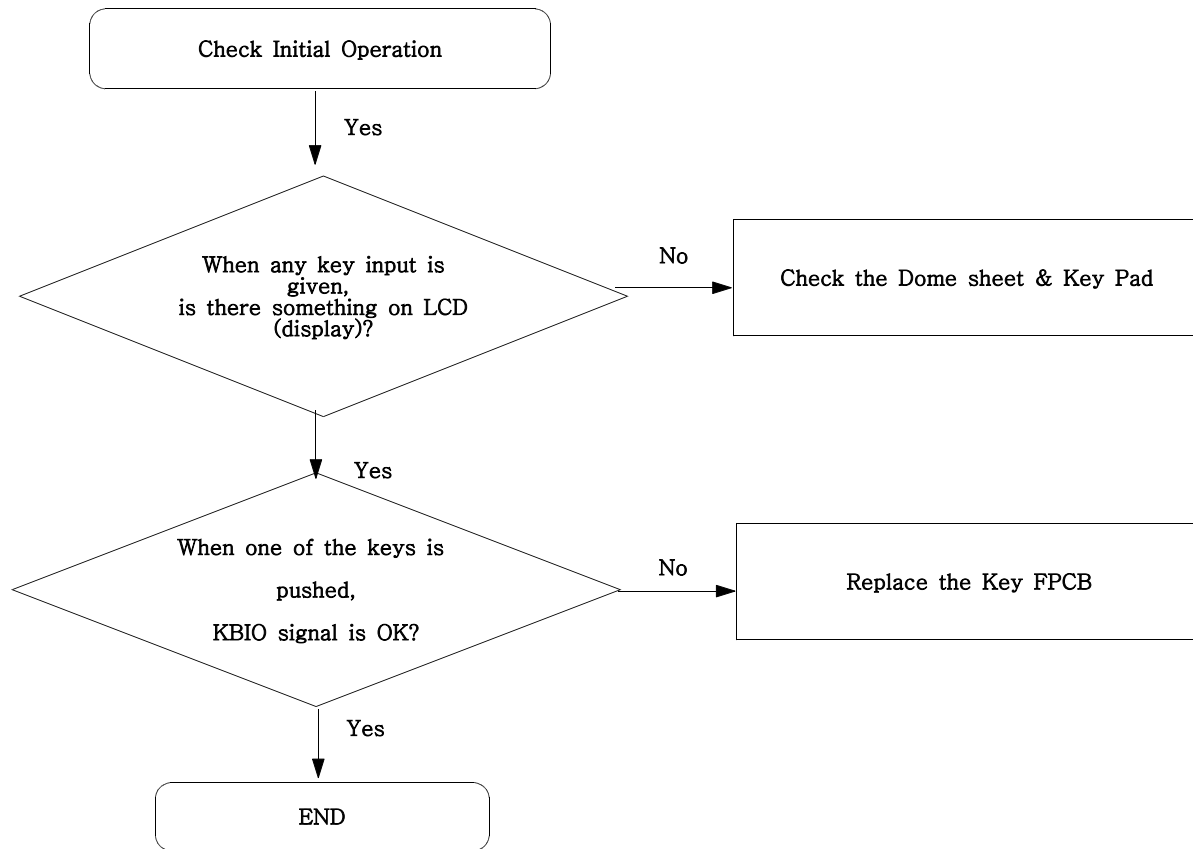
Check Initial Operation

Yes

When any key input is given, is there something on LCD (display)?

No

Check the Dome sheet & Key Pad

Yes

When one of the keys is pushed, KBIO signal is OK?

No

Replace the Key FPCB

Yes

END